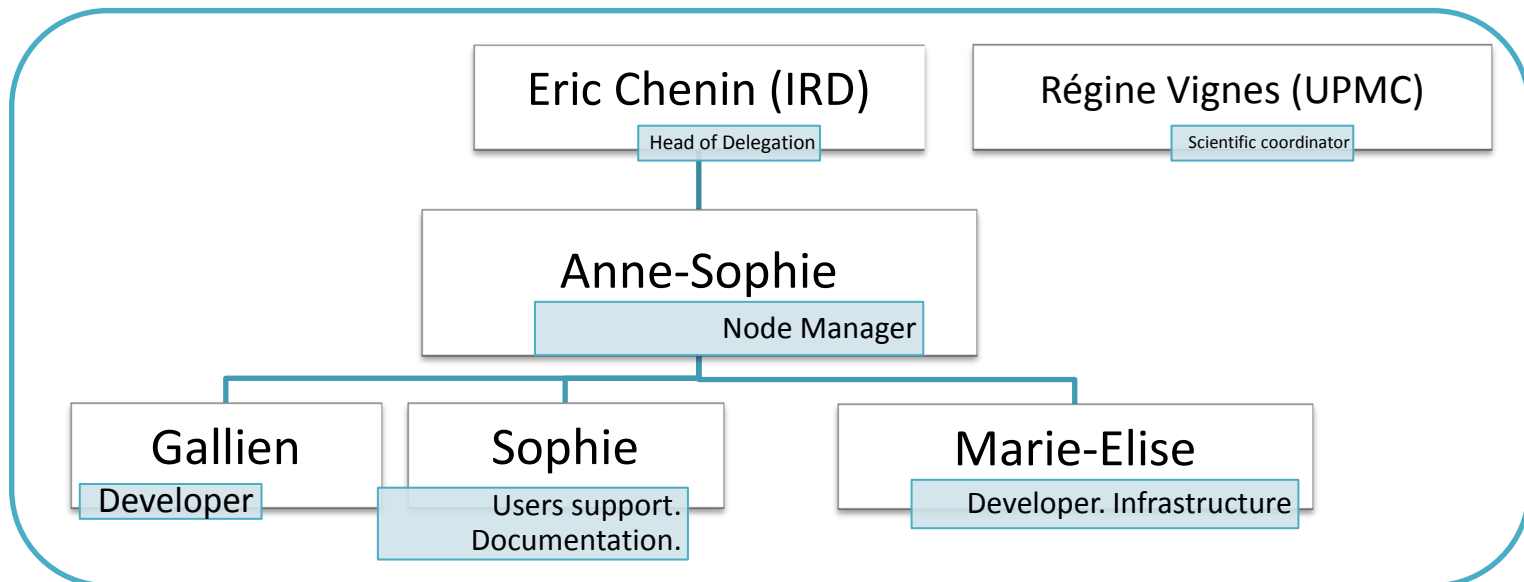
Eric Chenin (IRD)
Head of Delegation

Régine Vignes (UPMC)
Scientific coordinator

Anne-Sophie
Node Manager

Gallien
Developer

Sophie
Users support.
Documentation.

Marie-Elise
Developer. Infrastructure